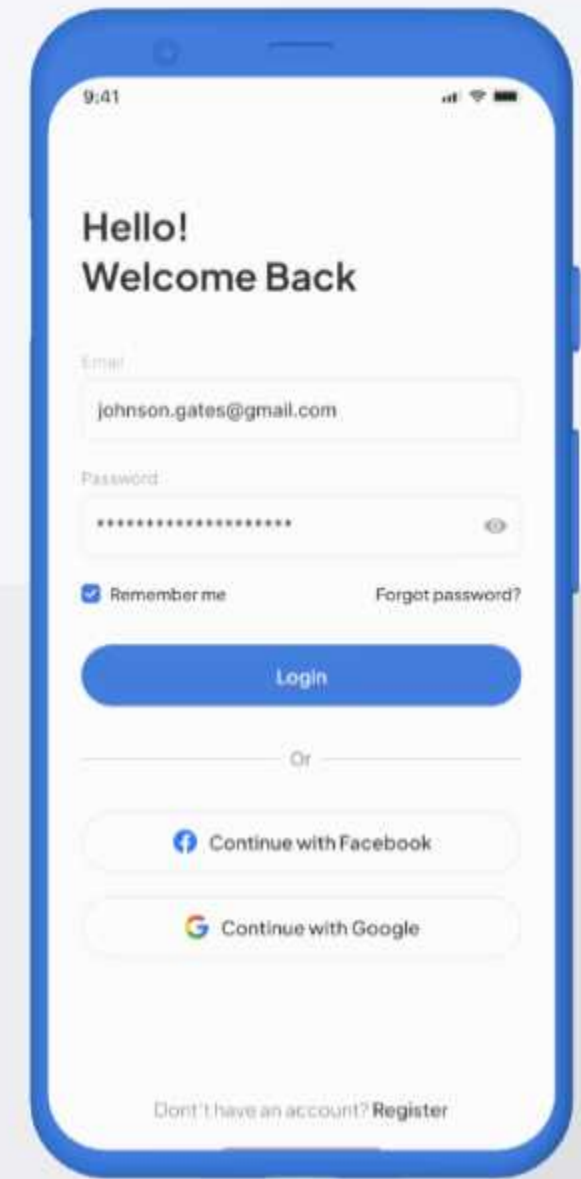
9:41

Hello!
Welcome Back

Email

johnson.gates@gmail.com

Password

•••••••••••••••••••••

Remember me

Forgot password?

Login

Or

Continue with Facebook

Continue with Google

Don't have an account? Register